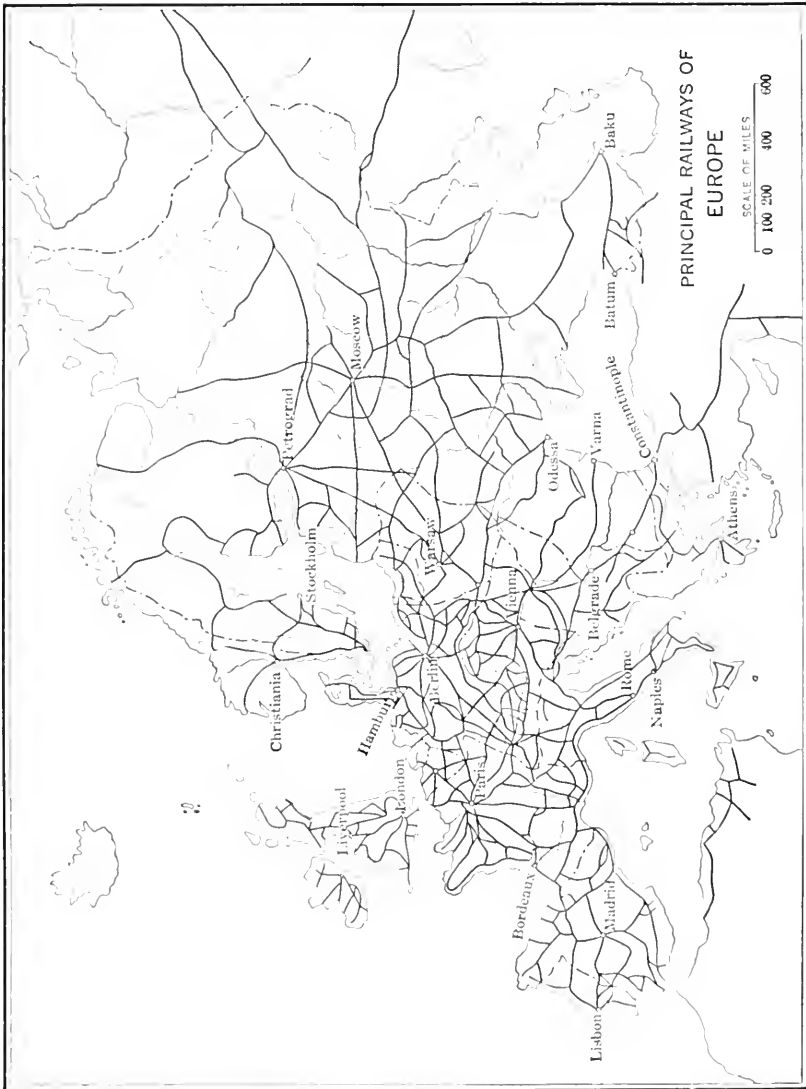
PRINCIPAL RAILWAYS OF EUROPE

SCALE OF MILES
0 100 200 400 600

Baku
Batum
Moscow
Petrograd
Constantinople
Varna
Odessa
Athens
Stockholm
Warsaw
Vienna
Belgrade
Christiania
Berlin
Hamburg
Rome
Naples
London
Liverpool
Paris
Bordeaux
Madrid
Lisbon